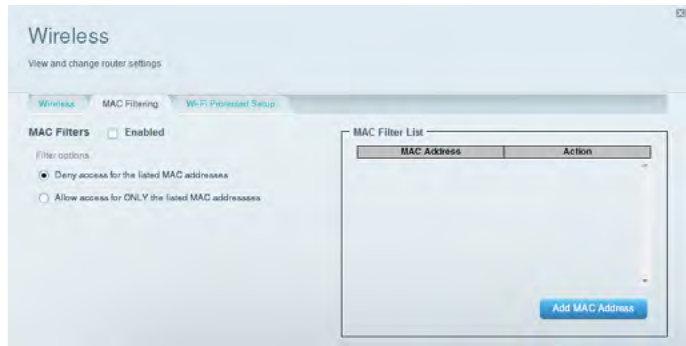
Wireless

View and change router settings

Wireless | MAC Filtering | Wi-Fi Protected Setup

MAC Filters Enabled

Filter options

Deny access for the listed MAC addresses

Allow access for ONLY the listed MAC addresses

MAC Filter List

| MAC Address | Action |
|---|---|

Add MAC Address